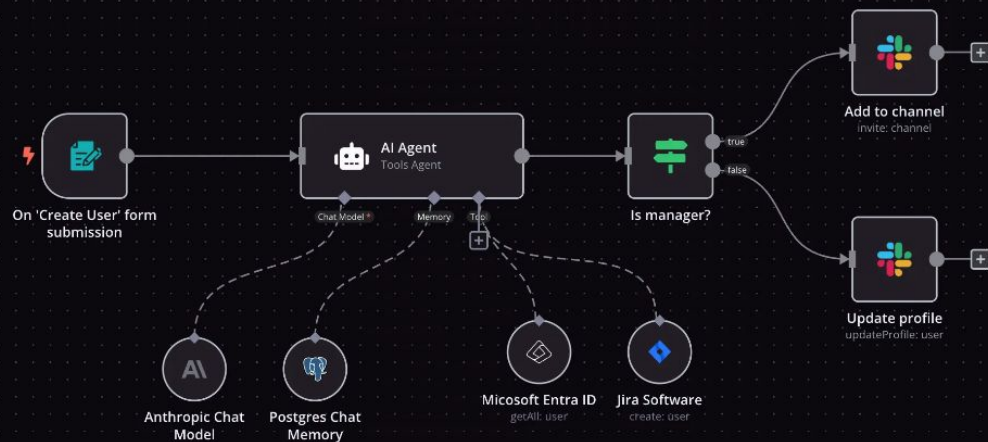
On 'Create User' form submission

AI Agent
Tools Agent

Chat Model *
Memory
Tool

Is manager?
true
false

Add to channel
invite: channel

Update profile
updateProfile: user

Anthropic Chat Model

Postgres Chat Memory

Micosoft Entra ID
getAll: user

Jira Software
create: user